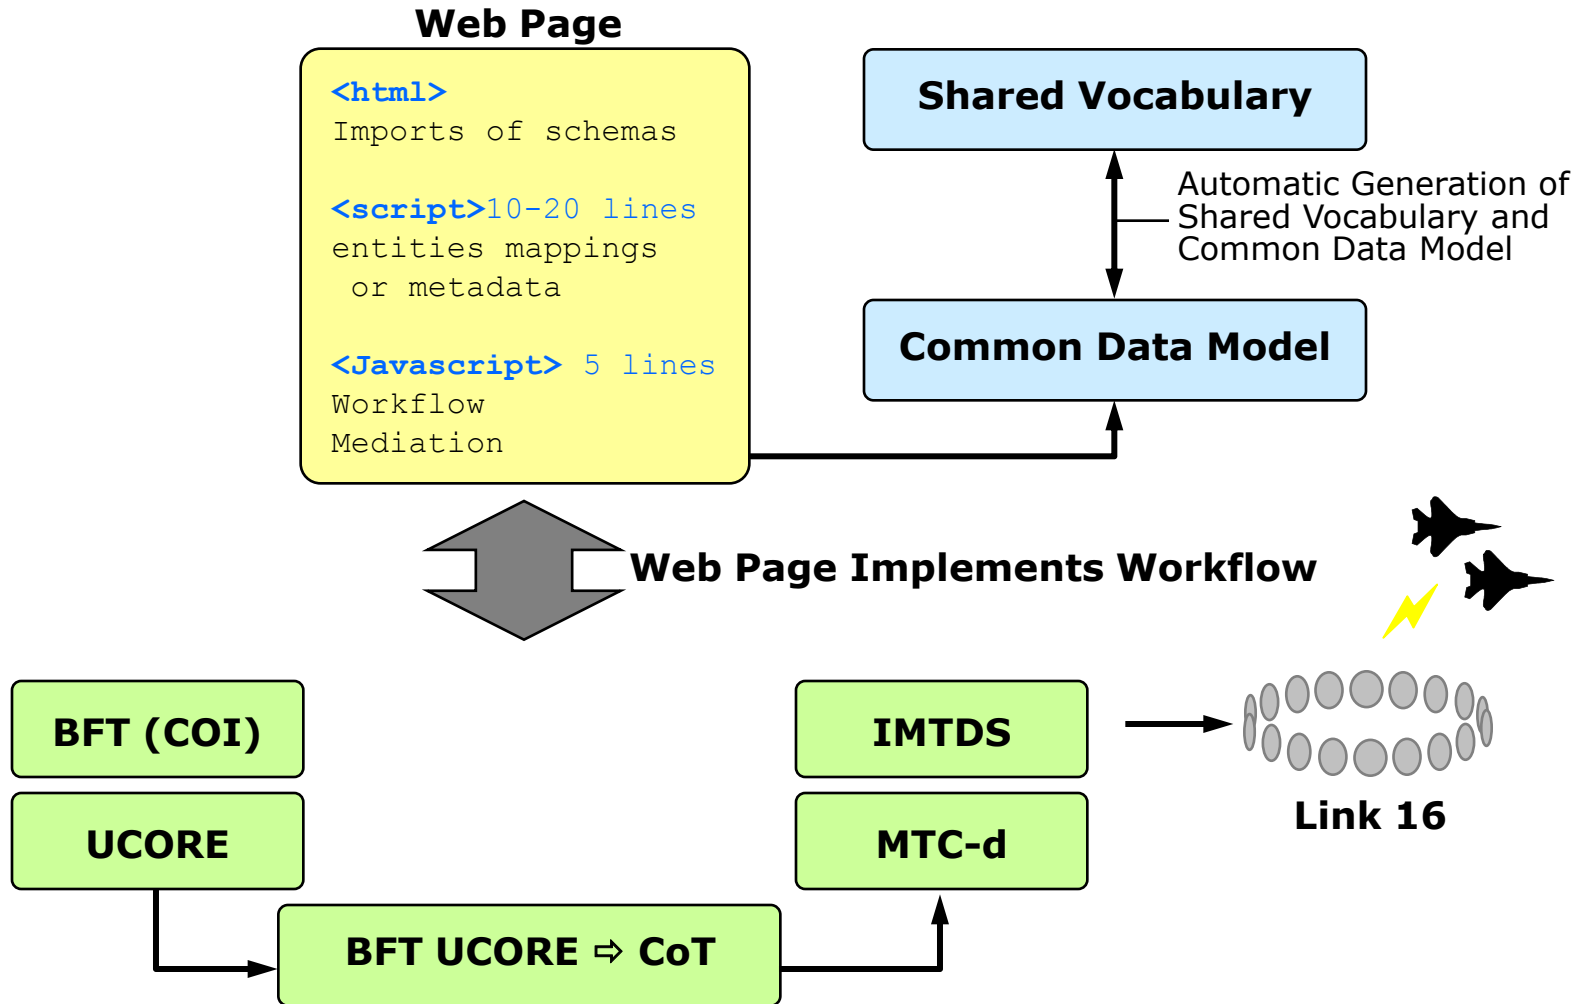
Web Page

<html>
Imports of schemas

<script>10-20 lines
entities mappings
or metadata

<Javascript> 5 lines
Workflow
Mediation

Shared Vocabulary

Automatic Generation of Shared Vocabulary and Common Data Model

Common Data Model

Web Page Implements Workflow

BFT (COI)

UCORE

IMTDS

MTC-d

Link 16

BFT UCORE ⇨ CoT